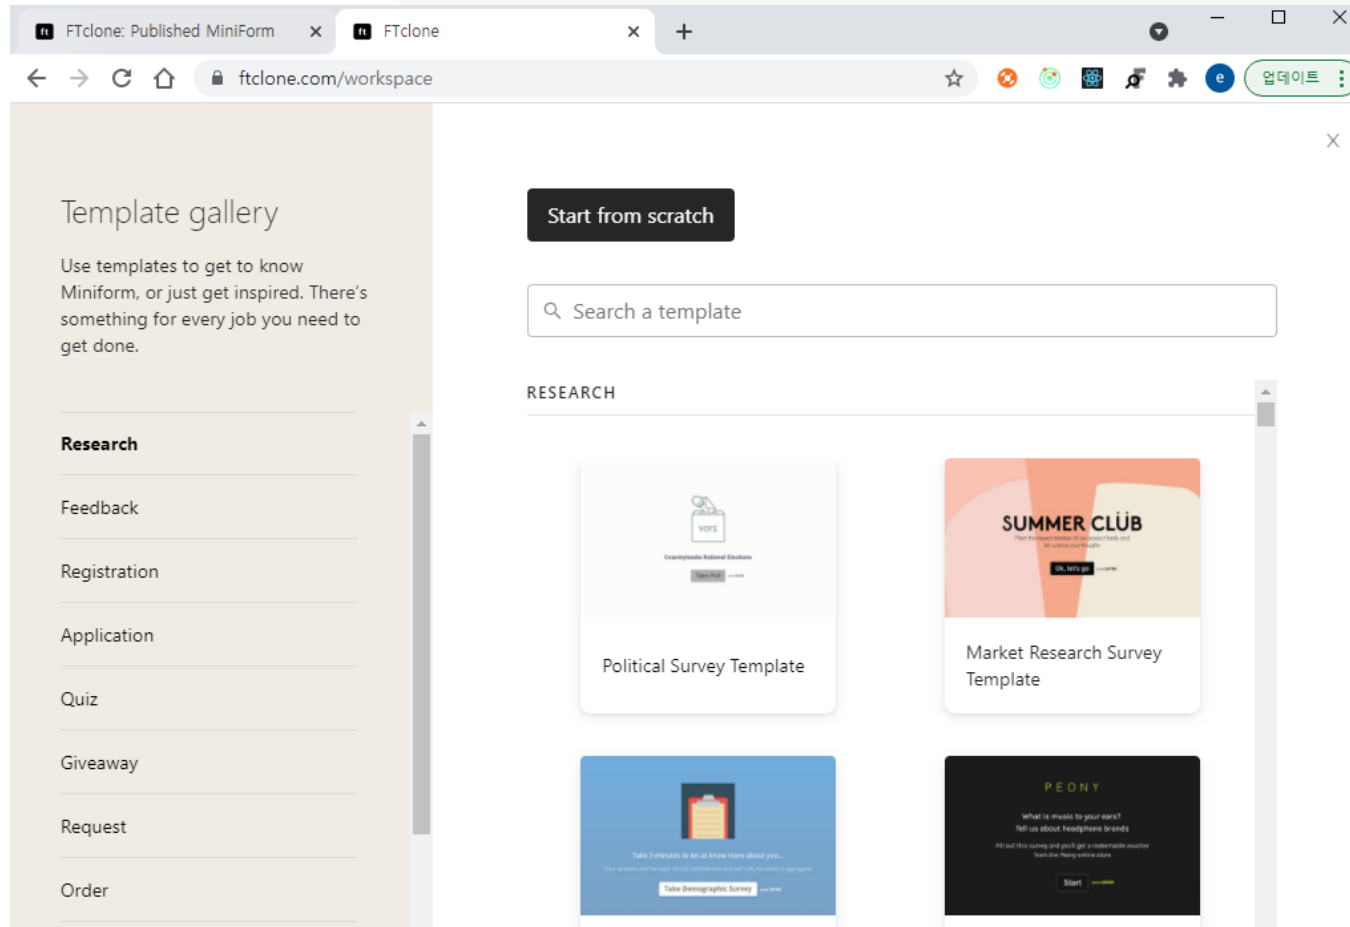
FTclone: Published MiniForm ×
FTclone ×
+
ftclone.com/workspace
e
업데이트

×

Template gallery

Use templates to get to know Miniform, or just get inspired. There's something for every job you need to get done.

Research

Feedback

Registration

Application

Quiz

Giveaway

Request

Order

Start from scratch

Search a template

RESEARCH

VOTE
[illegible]
Take Poll

Political Survey Template

SUMMER CLUB
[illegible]
Ok, let's go

Market Research Survey Template

Take 3 minutes to let us know more about you...
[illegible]
Take Demographic Survey

PEONY
What is music to your ears?
Tell us about headphone brands
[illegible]
Start